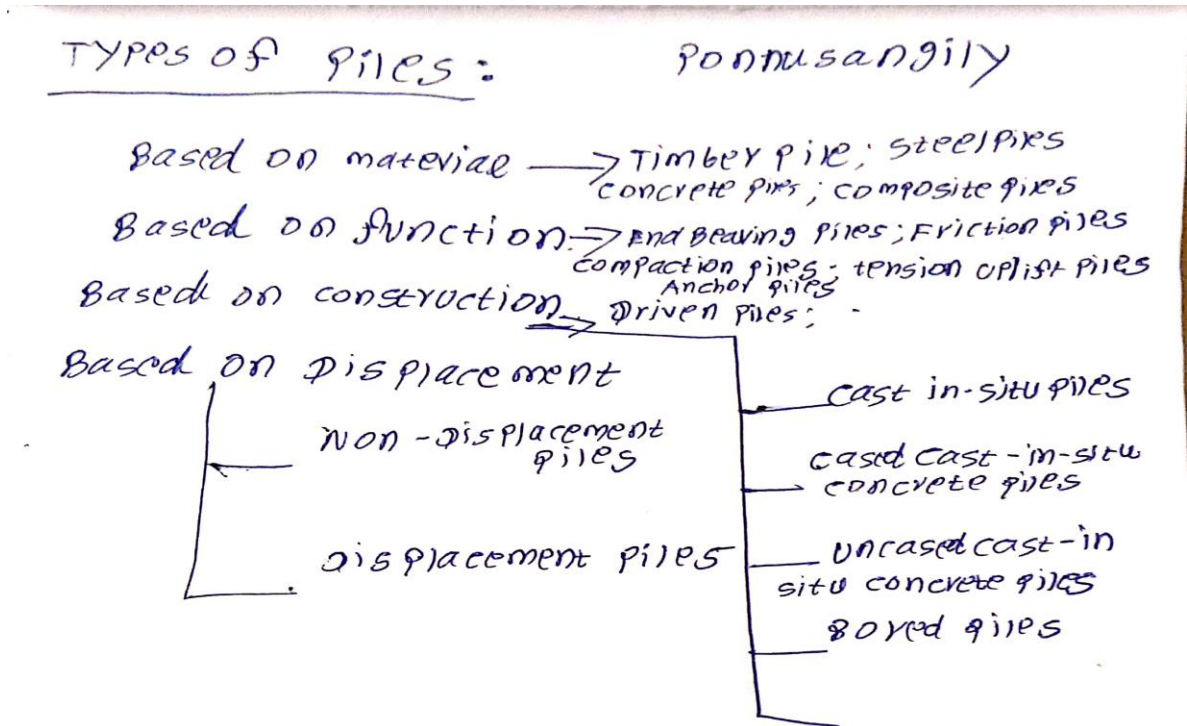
TYPes of Piles:

Ponmusangily

Based on materiae → Timber pile; steel Pies
concrete Pies; composite Pies

Based on function → End Bearing Piles; Friction Piles
compaction Piles; tension uplift Piles
Anchor Piles

Based on construction → Driven Piles; -

Based on Displacement

Non-Displacement Piles

Displacement Piles

cast in-situ Piles

cased cast-in-situ concrete Piles

uncased cast-in situ concrete Piles

Bored Piles